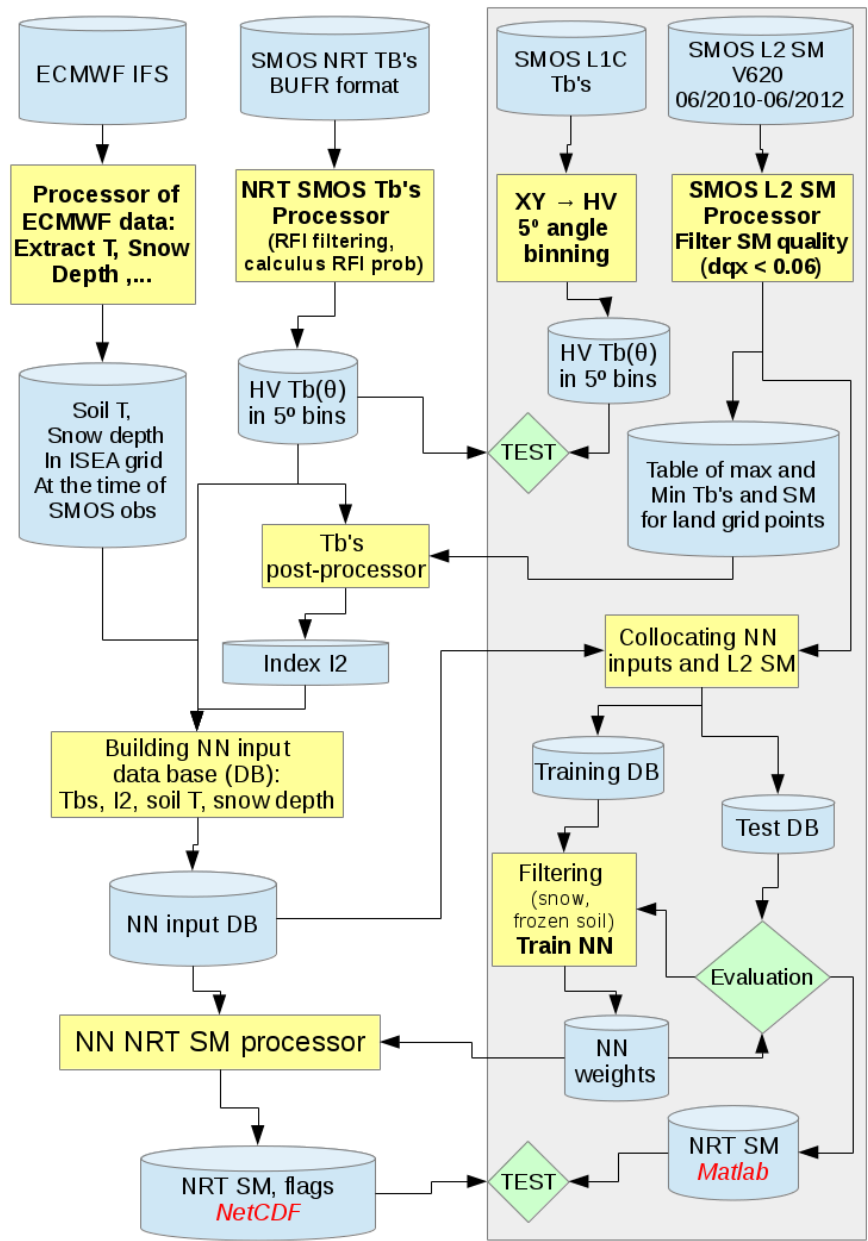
ECMWF IFS

SMOS NRT TB's BUFR format

SMOS L1C Tb's

SMOS L2 SM V620 06/2010-06/2012

Processor of ECMWF data: Extract T, Snow Depth ,...

NRT SMOS Tb's Processor (RFI filtering, calculus RFI prob)

XY → HV 5º angle binning

SMOS L2 SM Processor Filter SM quality (dqx < 0.06)

HV Tb(θ) in 5º bins

Soil T, Snow depth In ISEA grid At the time of SMOS obs

HV Tb(θ) in 5º bins

TEST

Table of max and Min Tb's and SM for land grid points

Tb's post-processor

Index I2

Collocating NN inputs and L2 SM

Building NN input data base (DB): Tbs, I2, soil T, snow depth

Training DB

Test DB

Filtering (snow, frozen soil) Train NN

NN input DB

Evaluation

NN NRT SM processor

NN weights

NRT SM Matlab

NRT SM, flags NetCDF

TEST